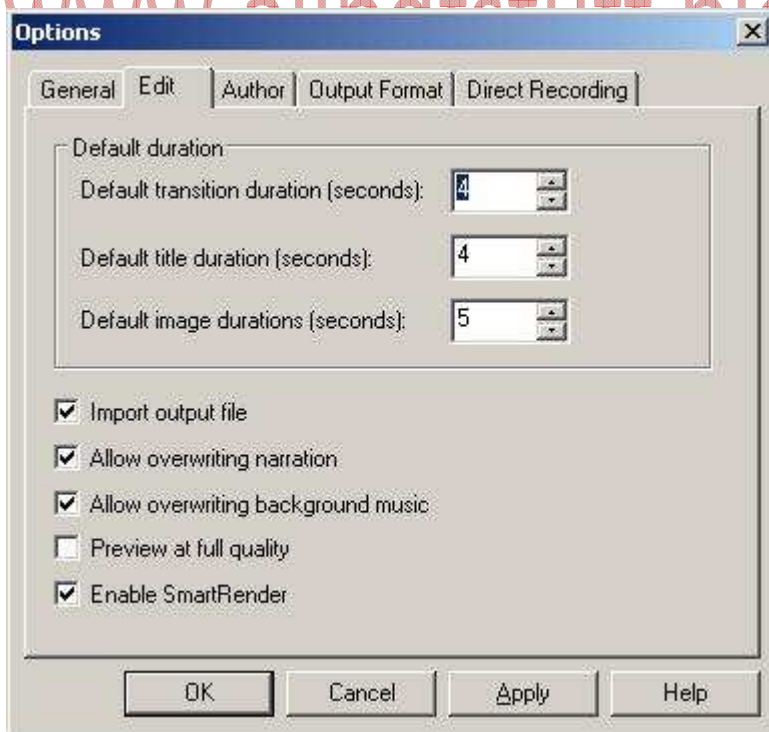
Options

General | Edit | Author | Output Format | Direct Recording

Default duration

Default transition duration (seconds): 4

Default title duration (seconds): 4

Default image durations (seconds): 5

Import output file

Allow overwriting narration

Allow overwriting background music

Preview at full quality

Enable SmartRender

OK | Cancel | Apply | Help